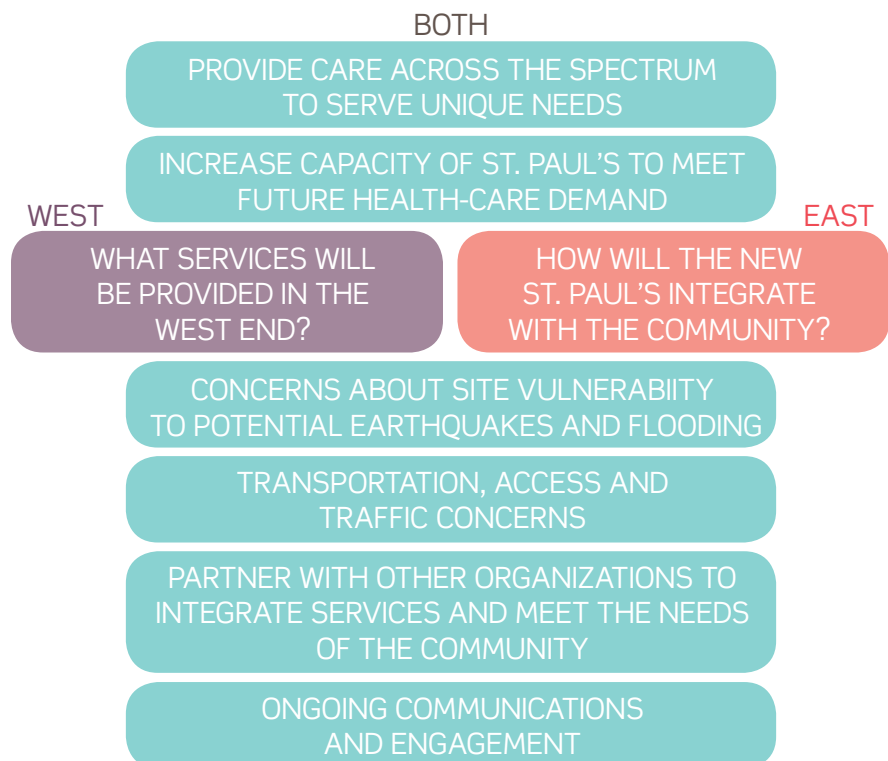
BOTH

PROVIDE CARE ACROSS THE SPECTRUM TO SERVE UNIQUE NEEDS

INCREASE CAPACITY OF ST. PAUL'S TO MEET FUTURE HEALTH-CARE DEMAND

WEST

WHAT SERVICES WILL BE PROVIDED IN THE WEST END?

EAST

HOW WILL THE NEW ST. PAUL'S INTEGRATE WITH THE COMMUNITY?

CONCERNS ABOUT SITE VULNERABIITY TO POTENTIAL EARTHQUAKES AND FLOODING

TRANSPORTATION, ACCESS AND TRAFFIC CONCERNS

PARTNER WITH OTHER ORGANIZATIONS TO INTEGRATE SERVICES AND MEET THE NEEDS OF THE COMMUNITY

ONGOING COMMUNICATIONS AND ENGAGEMENT